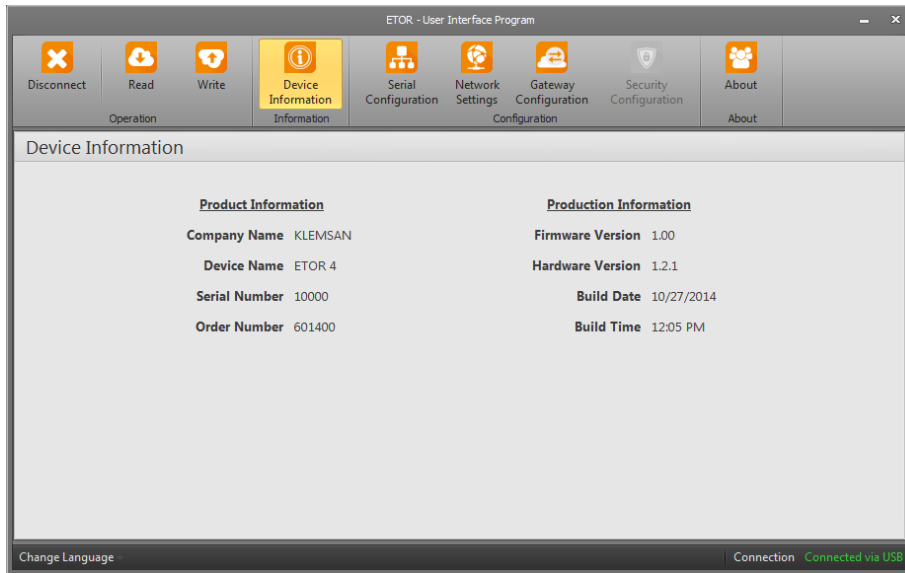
ETOR - User Interface Program

Disconnect
Read
Write
Operation
Device Information
Information
Serial Configuration
Network Settings
Gateway Configuration
Security Configuration
Configuration
About
About

Device Information

Product Information

| | |
|---|---|
| Company Name | KLEMSAN |
| Device Name | ETOR 4 |
| Serial Number | 10000 |
| Order Number | 601400 |

Production Information

| | |
|---|---|
| Firmware Version | 1.00 |
| Hardware Version | 1.2.1 |
| Build Date | 10/27/2014 |
| Build Time | 12:05 PM |

Change Language
Connection Connected via USB